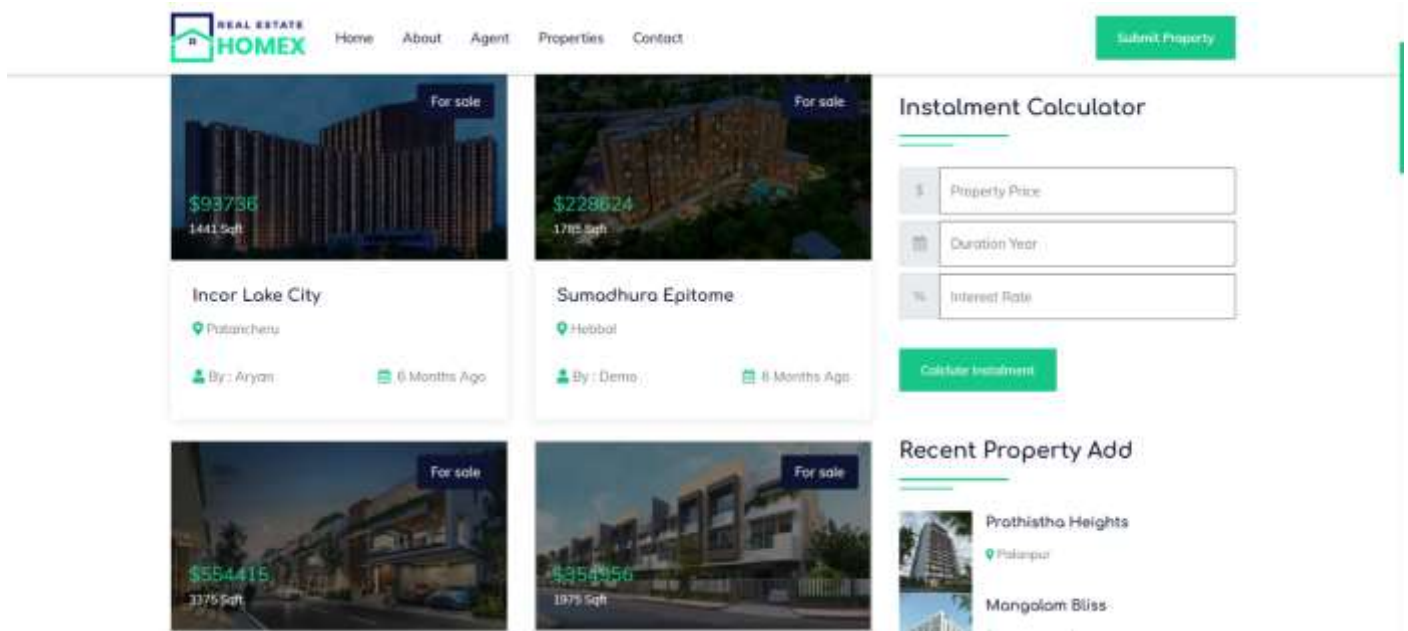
REAL ESTATE
HOMEX

Home About Agent Properties Contact

Submit Property

For sale
$93736
1441 Sqft
Incor Lake City
Patancheru
By : Aryan
6 Months Ago

For sale
$228624
1785 Sqft
Sumadhura Epitome
Hebbal
By : Demo
6 Months Ago

Instalment Calculator

$ Property Price
Duration Year
% Interest Rate

Calclute Instalment

Recent Property Add

Prathistha Heights
Palanpur

Mangalam Bliss

For sale
$554415
3375 Sqft

For sale
$954956
1975 Sqft